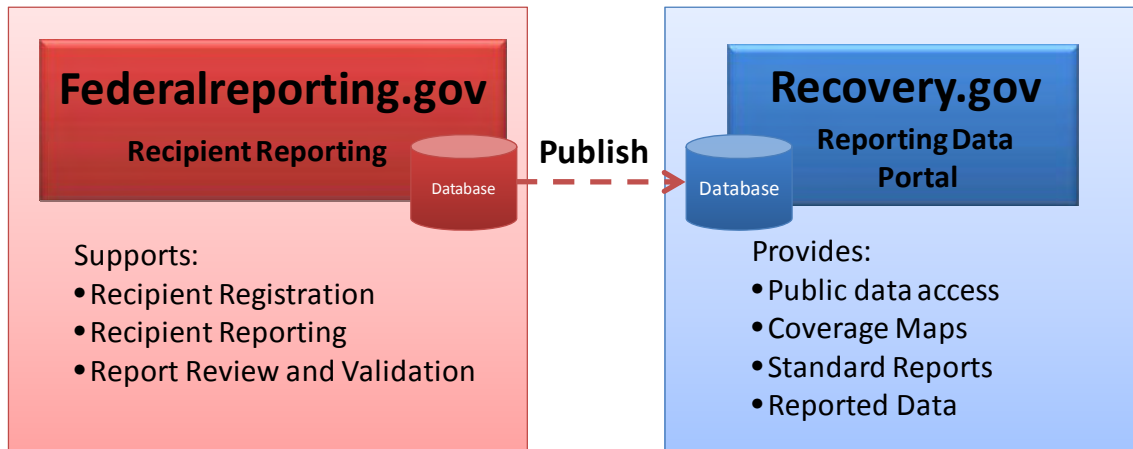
Federalreporting.gov

Recipient Reporting

Database

Supports:
• Recipient Registration
• Recipient Reporting
• Report Review and Validation

Publish

Recovery.gov

Reporting Data Portal

Database

Provides:
• Public data access
• Coverage Maps
• Standard Reports
• Reported Data